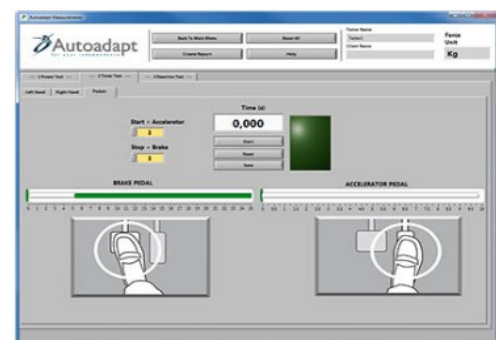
Autoadapt Measurements

Autoadapt
for your independence

Back To Main Menu
Reset All
Create Report
Help

Tester Name
Tester1
Client Name

Force Unit
Kg

1.Power Test
2.Timer Test
3.Reaction Test

Left Hand
Right Hand
Pedals

Time (s)
0,000

Start - Accelerator
2

Stop - Brake
1

Start
Reset
Save

BRAKE PEDAL

ACCELERATOR PEDAL

0 1 2 3 4 5 6 7 8 9 10 11 12 13 14 15 16 17 18 19 20 21 22 23 24 25

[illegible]